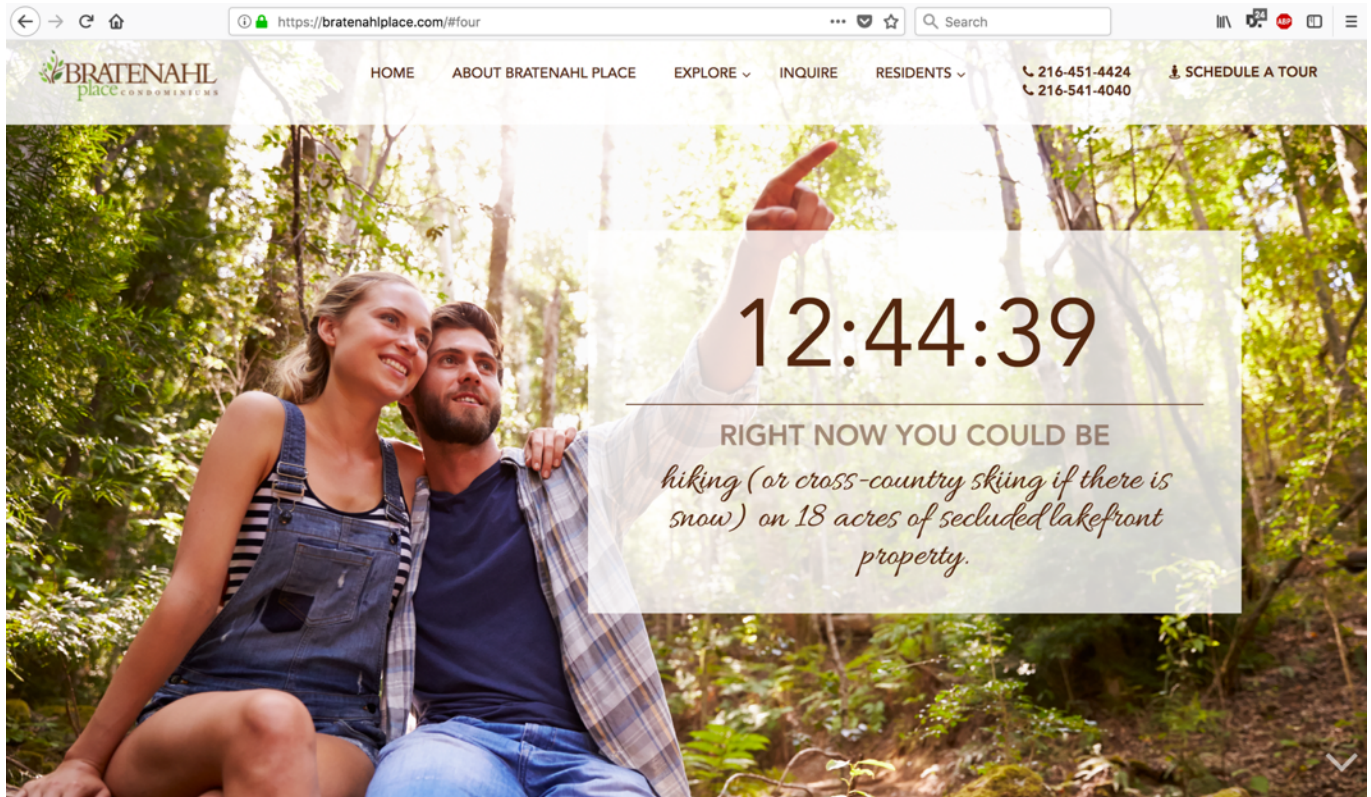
https://bratenahlplace.com/#four

Search

ABP

BRATENAHL place CONDOMINIUMS

HOME ABOUT BRATENAHL PLACE EXPLORE INQUIRE RESIDENTS

216-451-4424
216-541-4040

SCHEDULE A TOUR

12:44:39

RIGHT NOW YOU COULD BE

hiking (or cross-country skiing if there is snow) on 18 acres of secluded lakefront property.